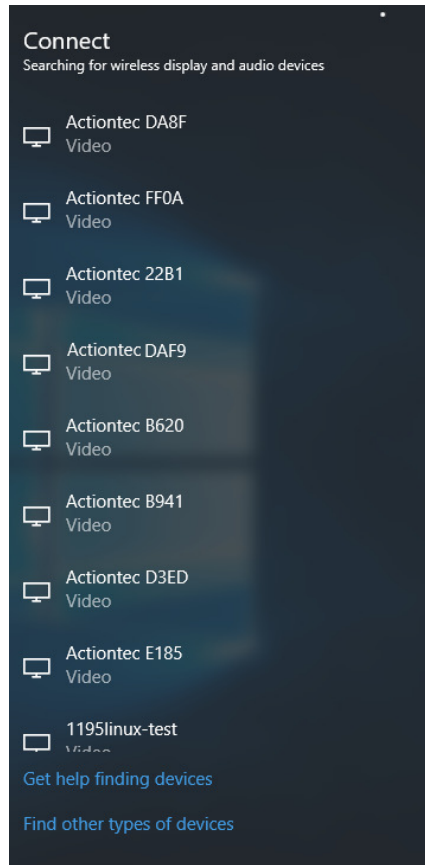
Connect
Searching for wireless display and audio devices

Actiontec DA8F
Video

Actiontec FF0A
Video

Actiontec 22B1
Video

Actiontec DAF9
Video

Actiontec B620
Video

Actiontec B941
Video

Actiontec D3ED
Video

Actiontec E185
Video

1195linux-test
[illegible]

Get help finding devices

Find other types of devices